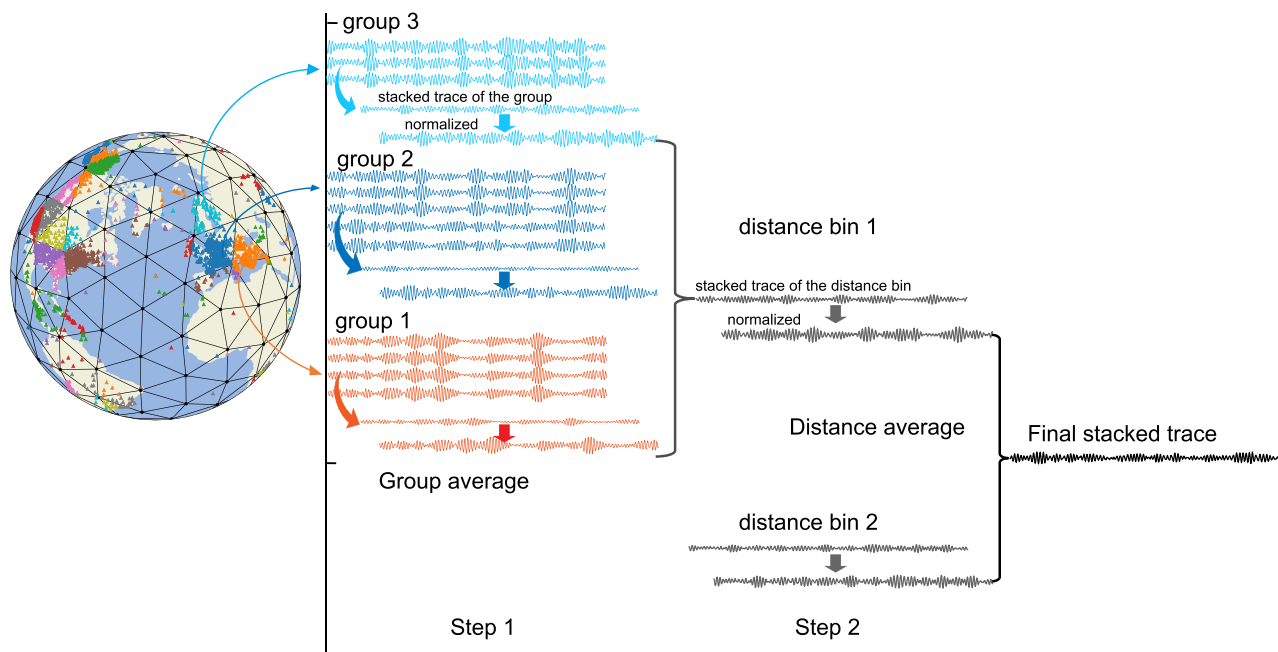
group 3

stacked trace of the group

normalized

group 2

distance bin 1

stacked trace of the distance bin

normalized

group 1

Distance average

Final stacked trace

Group average

distance bin 2

Step 1

Step 2